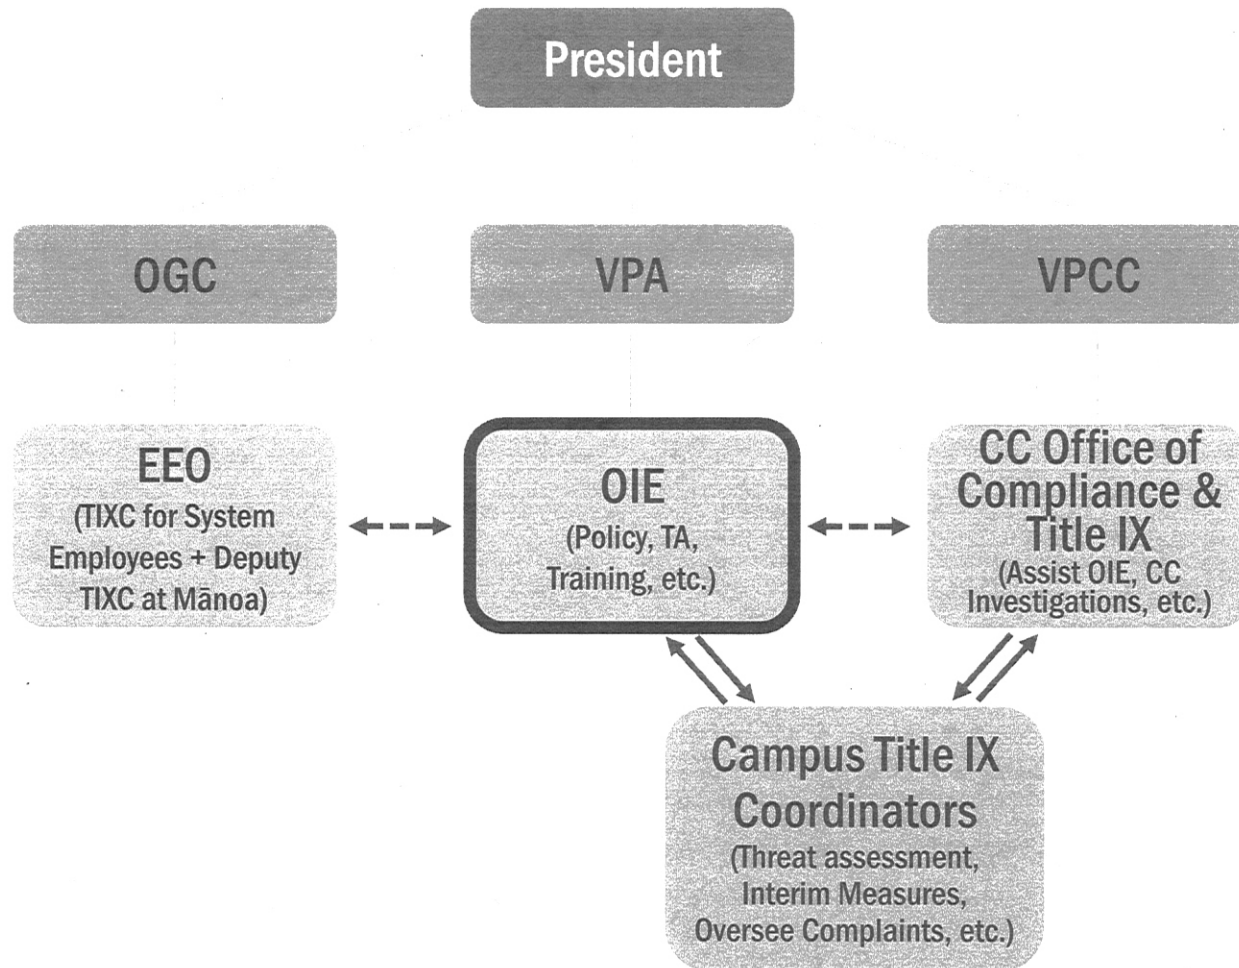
President

OGC

VPA

VPCC

EEO
(TIXC for System Employees + Deputy TIXC at Mānoa)

OIE
(Policy, TA, Training, etc.)

CC Office of Compliance & Title IX
(Assist OIE, CC Investigations, etc.)

Campus Title IX Coordinators
(Threat assessment, Interim Measures, Oversee Complaints, etc.)